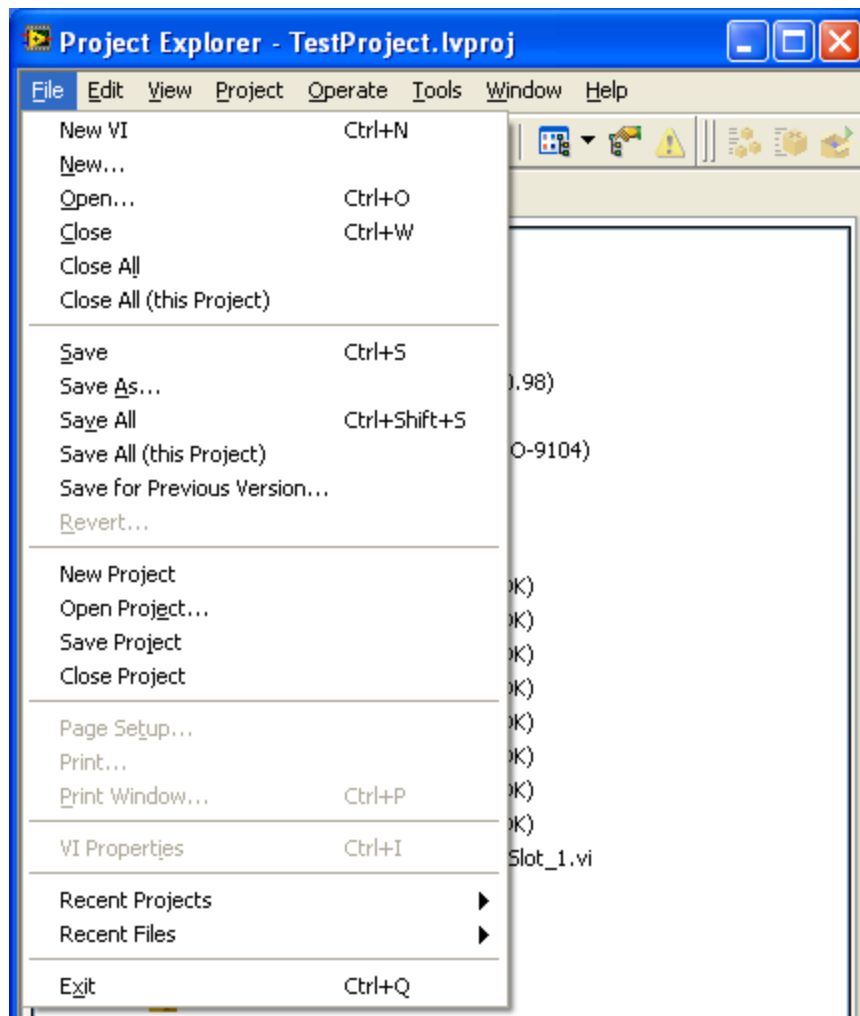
Project Explorer - TestProject.lvproj

File Edit View Project Operate Tools Window Help

New VI Ctrl+N
New...
Open... Ctrl+O
Close Ctrl+W
Close All
Close All (this Project)

Save Ctrl+S
Save As...
Save All Ctrl+Shift+S
Save All (this Project)
Save for Previous Version...
Revert...

New Project
Open Project...
Save Project
Close Project

Page Setup...
Print...
Print Window... Ctrl+P

VI Properties Ctrl+I

Recent Projects
Recent Files

Exit Ctrl+Q

).98)
O-9104)
K)
K)
K)
K)
K)
K)
K)
K)
Slot_1.vi